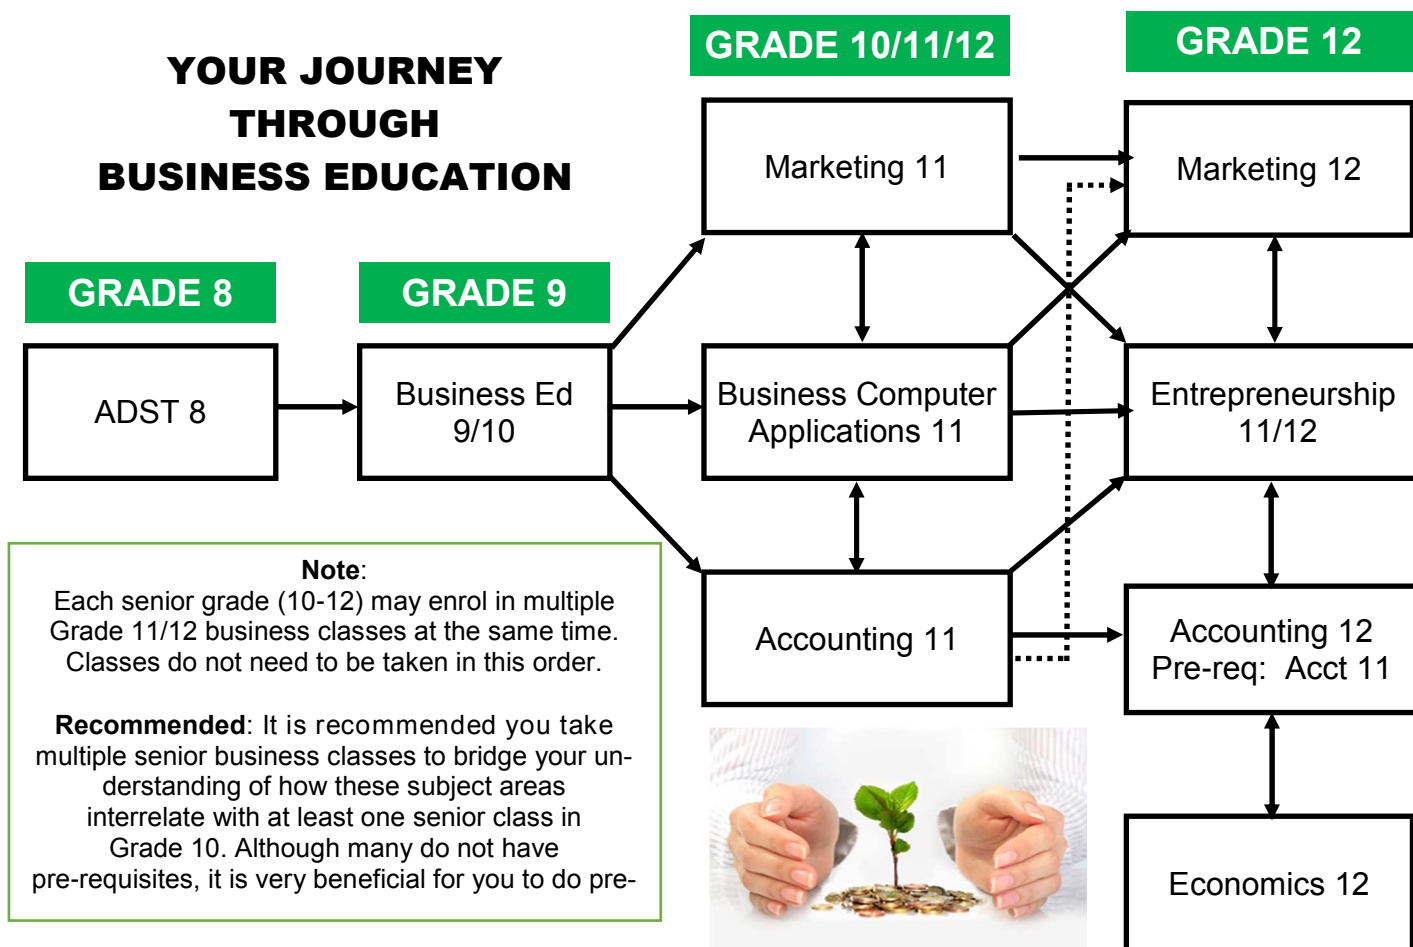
YOUR JOURNEY THROUGH BUSINESS EDUCATION

GRADE 8

ADST 8

GRADE 9

Business Ed 9/10

GRADE 10/11/12

Marketing 11

Business Computer Applications 11

Accounting 11

GRADE 12

Marketing 12

Entrepreneurship 11/12

Accounting 12 Pre-req: Acct 11

Economics 12

**Note**:
Each senior grade (10-12) may enrol in multiple Grade 11/12 business classes at the same time. Classes do not need to be taken in this order.

**Recommended**: It is recommended you take multiple senior business classes to bridge your understanding of how these subject areas interrelate with at least one senior class in Grade 10. Although many do not have pre-requisites, it is very beneficial for you to do pre-